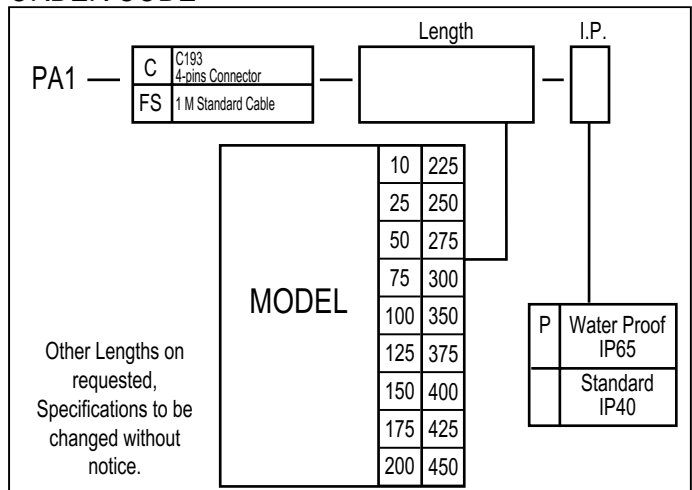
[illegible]

Length

I.P.

PA1 —

| C | C193 4-pins Connector |
|---|---|
| FS | 1 M Standard Cable |

MODEL

| 10 | 225 |
|---|---|
| 25 | 250 |
| 50 | 275 |
| 75 | 300 |
| 100 | 350 |
| 125 | 375 |
| 150 | 400 |
| 175 | 425 |
| 200 | 450 |

| P | Water Proof IP65 |
|---|---|
| | Standard IP40 |

Other Lengths on requested, Specifications to be changed without notice.